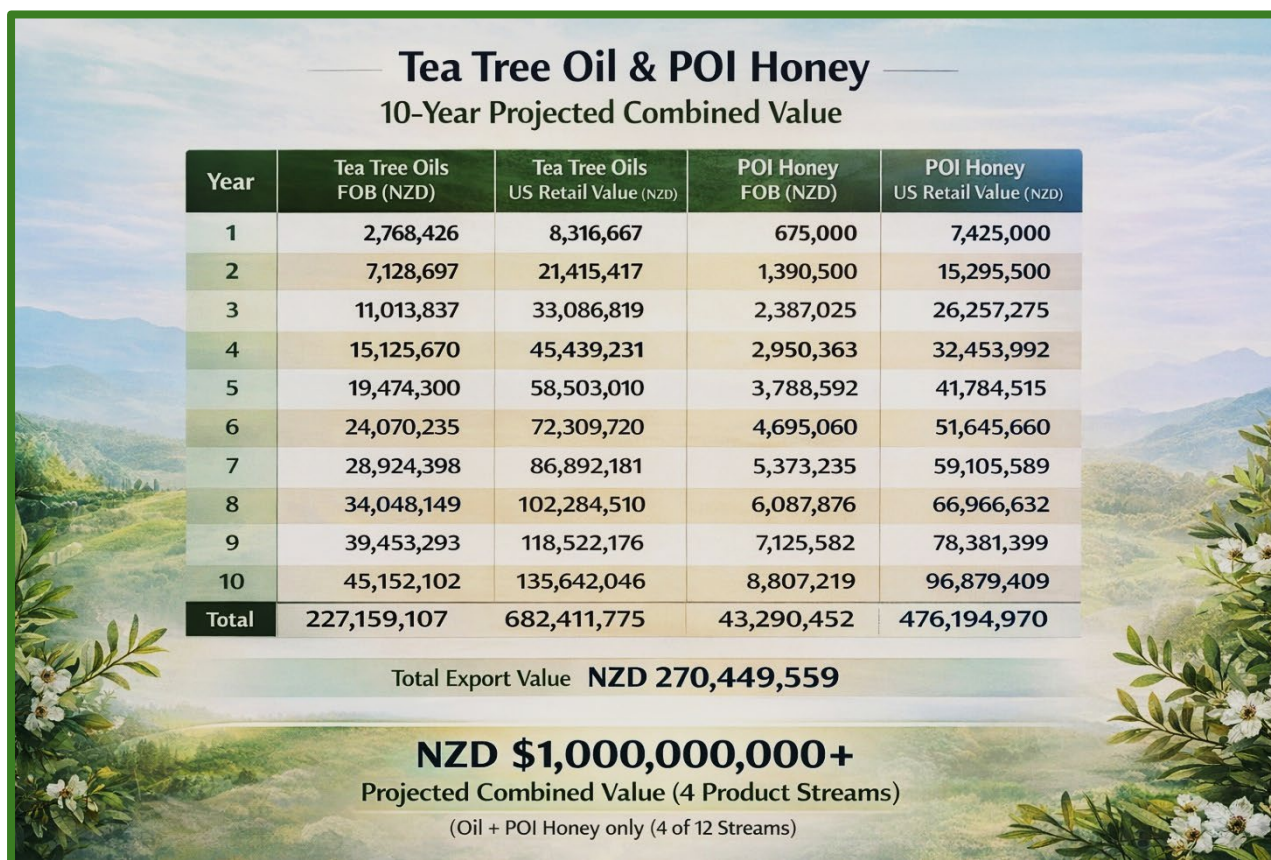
Tea Tree Oil & POI Honey
10-Year Projected Combined Value

| Year | Tea Tree Oils FOB (NZD) | Tea Tree Oils US Retail Value (NZD) | POI Honey FOB (NZD) | POI Honey US Retail Value (NZD) |
|---|---|---|---|---|
| 1 | 2,768,426 | 8,316,667 | 675,000 | 7,425,000 |
| 2 | 7,128,697 | 21,415,417 | 1,390,500 | 15,295,500 |
| 3 | 11,013,837 | 33,086,819 | 2,387,025 | 26,257,275 |
| 4 | 15,125,670 | 45,439,231 | 2,950,363 | 32,453,992 |
| 5 | 19,474,300 | 58,503,010 | 3,788,592 | 41,784,515 |
| 6 | 24,070,235 | 72,309,720 | 4,695,060 | 51,645,660 |
| 7 | 28,924,398 | 86,892,181 | 5,373,235 | 59,105,589 |
| 8 | 34,048,149 | 102,284,510 | 6,087,876 | 66,966,632 |
| 9 | 39,453,293 | 118,522,176 | 7,125,582 | 78,381,399 |
| 10 | 45,152,102 | 135,642,046 | 8,807,219 | 96,879,409 |
| Total | 227,159,107 | 682,411,775 | 43,290,452 | 476,194,970 |

Total Export Value NZD 270,449,559

NZD $1,000,000,000+
Projected Combined Value (4 Product Streams)
(Oil + POI Honey only (4 of 12 Streams)